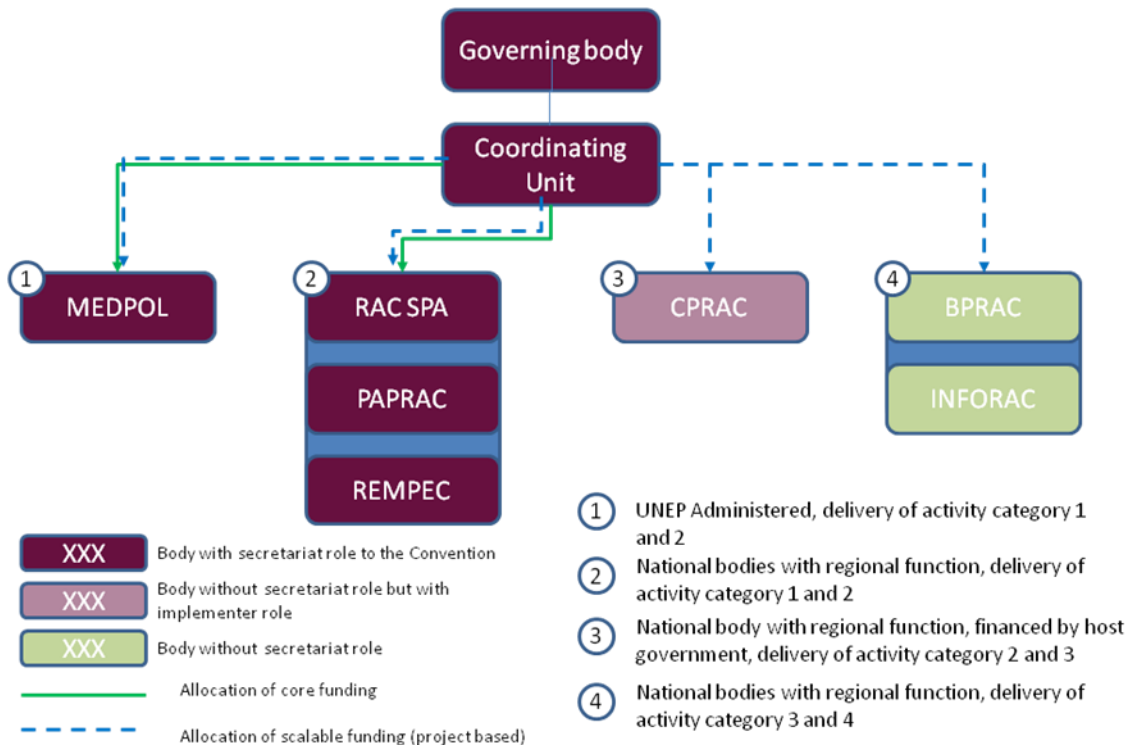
Governing body

Coordinating Unit

1 MEDPOL

2 RAC SPA

PAPRAC

REMPEC

3 CPRAC

4 BPRAC

INFORAC

XXX Body with secretariat role to the Convention

XXX Body without secretariat role but with implementer role

XXX Body without secretariat role

Allocation of core funding

Allocation of scalable funding (project based)

1 UNEP Administered, delivery of activity category 1 and 2

2 National bodies with regional function, delivery of activity category 1 and 2

3 National body with regional function, financed by host government, delivery of activity category 2 and 3

4 National bodies with regional function, delivery of activity category 3 and 4